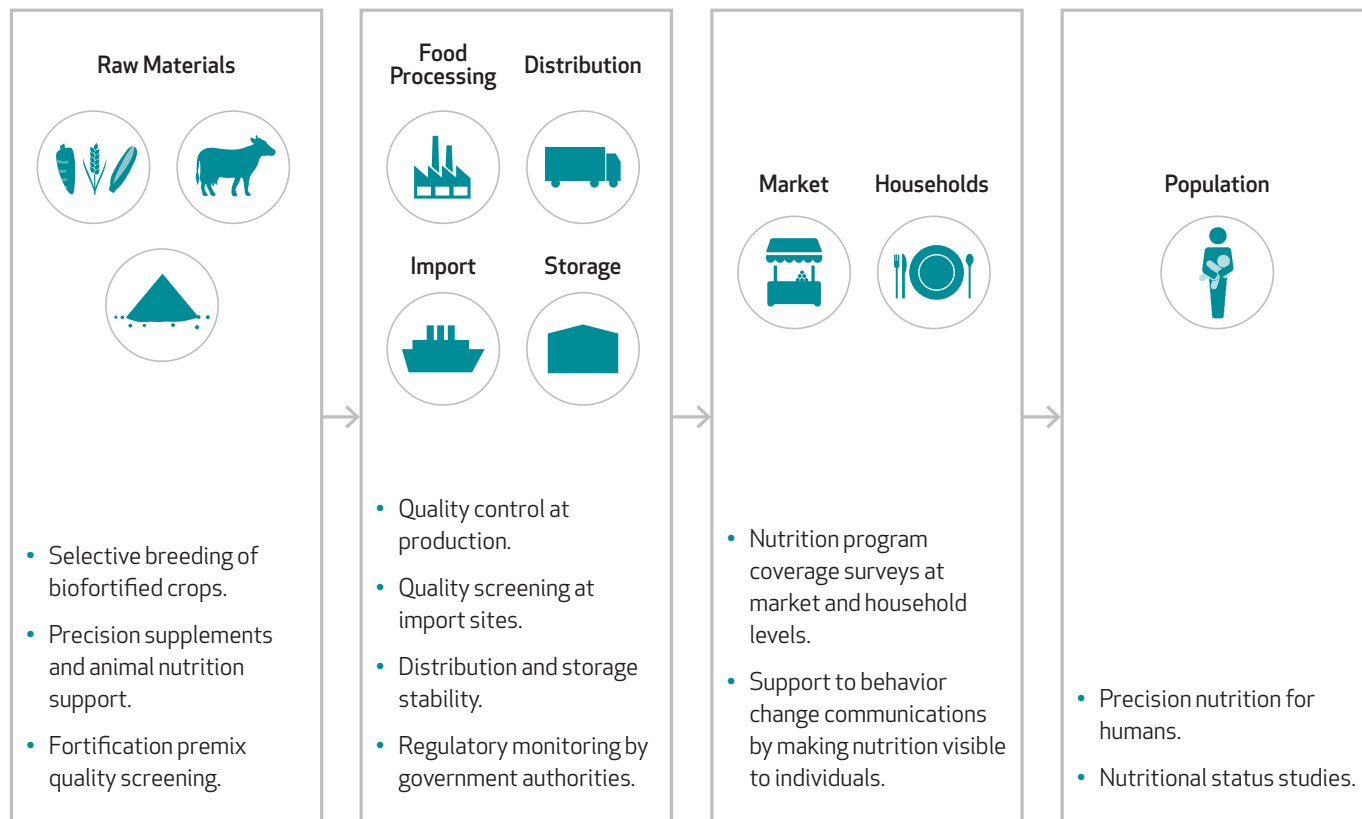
Raw Materials

- Selective breeding of biofortified crops.
- Precision supplements and animal nutrition support.
- Fortification premix quality screening.

Food Processing

Distribution

Import

Storage

- Quality control at production.
- Quality screening at import sites.
- Distribution and storage stability.
- Regulatory monitoring by government authorities.

Market

Households

- Nutrition program coverage surveys at market and household levels.
- Support to behavior change communications by making nutrition visible to individuals.

Population

- Precision nutrition for humans.
- Nutritional status studies.